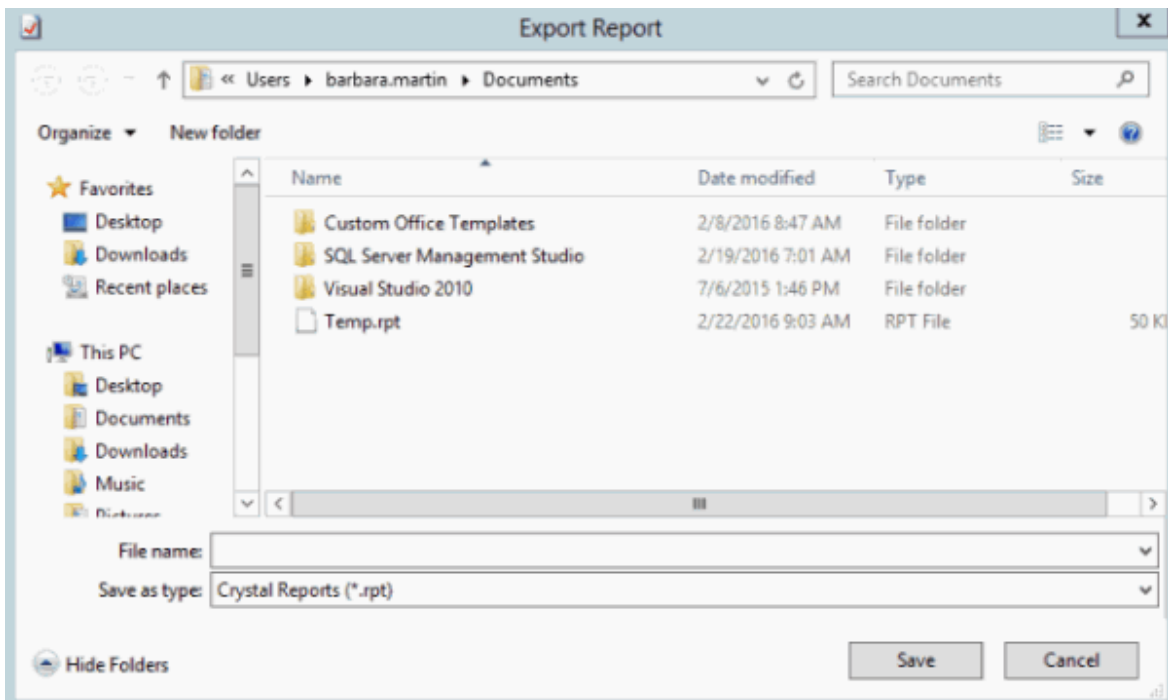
Export Report

« Users ▸ barbara.martin ▸ Documents

Search Documents

Organize ▾ New folder

Favorites
Desktop
Downloads
Recent places

This PC
Desktop
Documents
Downloads
Music
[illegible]

| Name | Date modified | Type | Size |
|---|---|---|---|
| Custom Office Templates | 2/8/2016 8:47 AM | File folder | |
| SQL Server Management Studio | 2/19/2016 7:01 AM | File folder | |
| Visual Studio 2010 | 7/6/2015 1:46 PM | File folder | |
| Temp.rpt | 2/22/2016 9:03 AM | RPT File | 50 K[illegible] |

File name:
Save as type: Crystal Reports (*.rpt)

Hide Folders

Save
Cancel